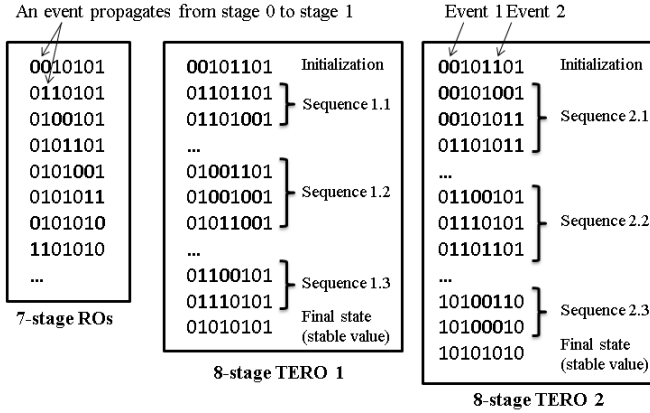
An event propagates from stage 0 to stage 1

0010101
0110101
0100101
0101101
0101001
0101011
0101010
1101010
...

7-stage ROs

00101101 Initialization
01101101
01101001 Sequence 1.1
...
01001101
01001001
01011001 Sequence 1.2
...
01100101
01110101 Sequence 1.3
01010101 Final state (stable value)

8-stage TERO 1

Event 1 Event 2

00101101 Initialization
00101001
00101011
01101011 Sequence 2.1
...
01100101
01110101
01101101 Sequence 2.2
...
10100110
10100010 Sequence 2.3
10101010 Final state (stable value)

8-stage TERO 2